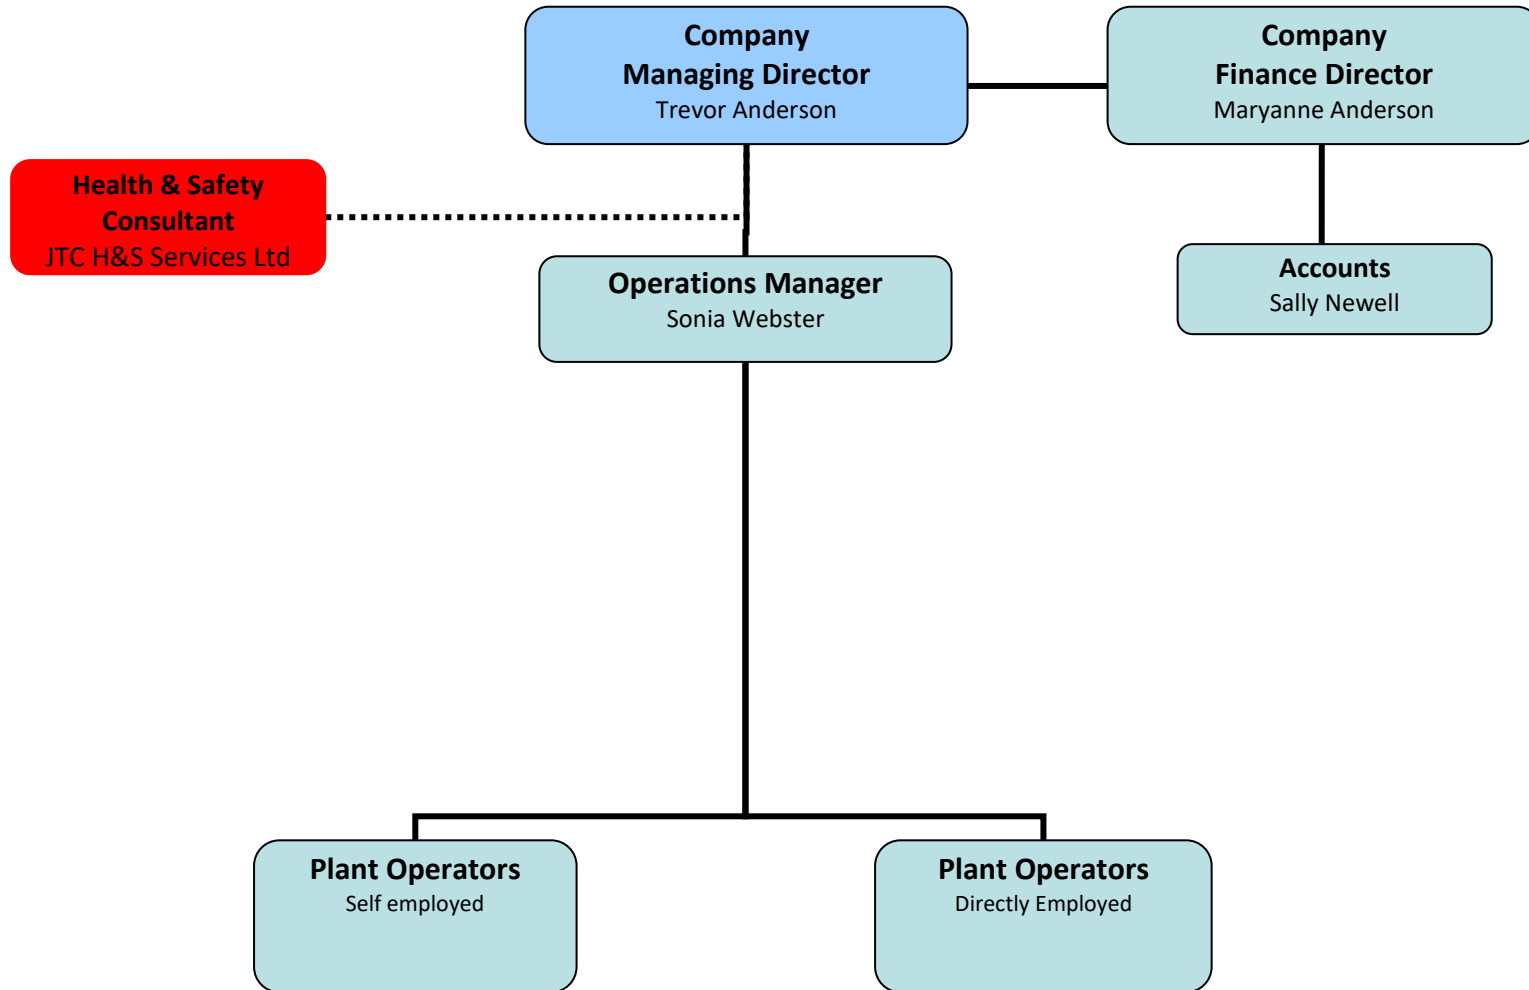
Company
Managing Director
Trevor Anderson

Company
Finance Director
Maryanne Anderson

Health & Safety
Consultant
JTC H&S Services Ltd

Operations Manager
Sonia Webster

Accounts
Sally Newell

Plant Operators
Self employed

Plant Operators
Directly Employed